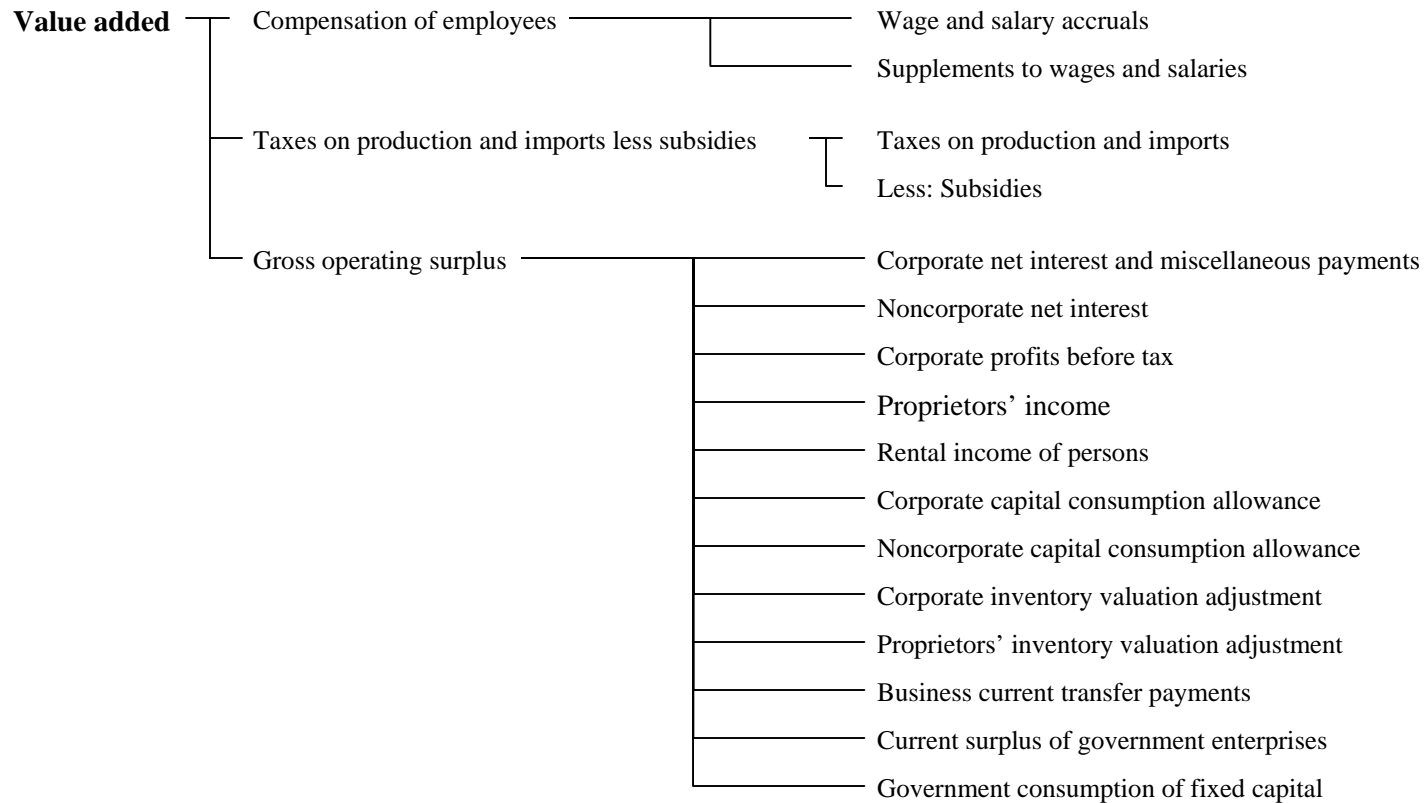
Value added

Compensation of employees

Wage and salary accruals

Supplements to wages and salaries

Taxes on production and imports less subsidies

Taxes on production and imports

Less: Subsidies

Gross operating surplus

Corporate net interest and miscellaneous payments

Noncorporate net interest

Corporate profits before tax

Proprietors' income

Rental income of persons

Corporate capital consumption allowance

Noncorporate capital consumption allowance

Corporate inventory valuation adjustment

Proprietors' inventory valuation adjustment

Business current transfer payments

Current surplus of government enterprises

Government consumption of fixed capital